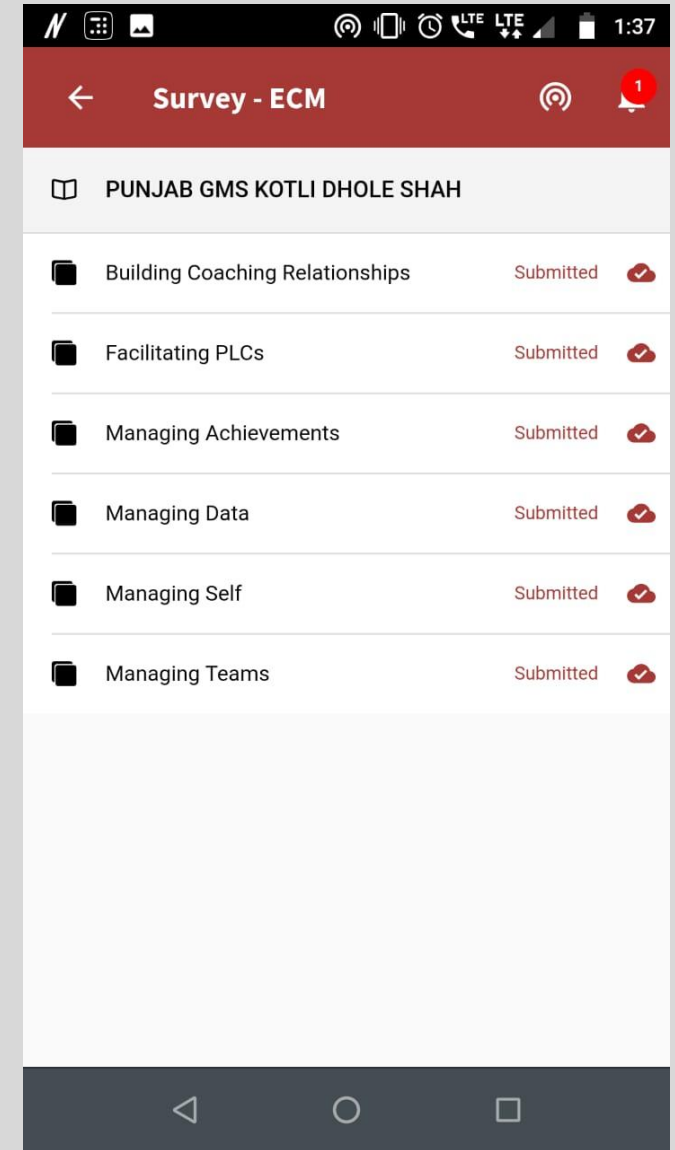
LTE LTE 1:37

Survey - ECM

1

PUNJAB GMS KOTLI DHOLE SHAH

Building Coaching Relationships Submitted

Facilitating PLCs Submitted

Managing Achievements Submitted

Managing Data Submitted

Managing Self Submitted

Managing Teams Submitted